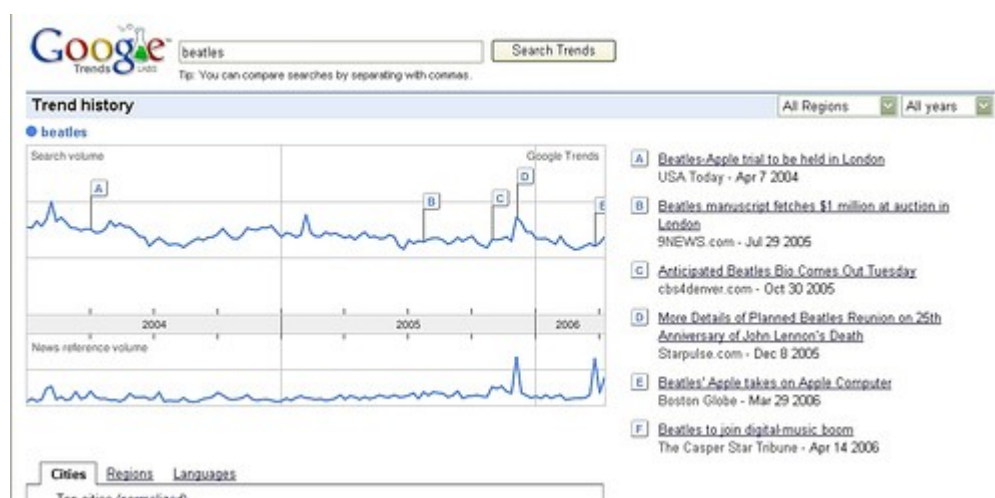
Google Trends LABS

beatles

Search Trends

Tip: You can compare searches by separating with commas.

Trend history

All Regions

All years

beatles

Search volume

Google Trends

A B C D E

2004 2005 2006

News reference volume

A Beatles-Apple trial to be held in London
USA Today - Apr 7 2004

B Beatles manuscript fetches $1 million at auction in London
9NEWS.com - Jul 29 2005

C Anticipated Beatles Bio Comes Out Tuesday
cbs4denver.com - Oct 30 2005

D More Details of Planned Beatles Reunion on 25th Anniversary of John Lennon's Death
Starpulse.com - Dec 8 2005

E Beatles' Apple takes on Apple Computer
Boston Globe - Mar 29 2006

F Beatles to join digital-music boom
The Casper Star Tribune - Apr 14 2006

Cities Regions Languages

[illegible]